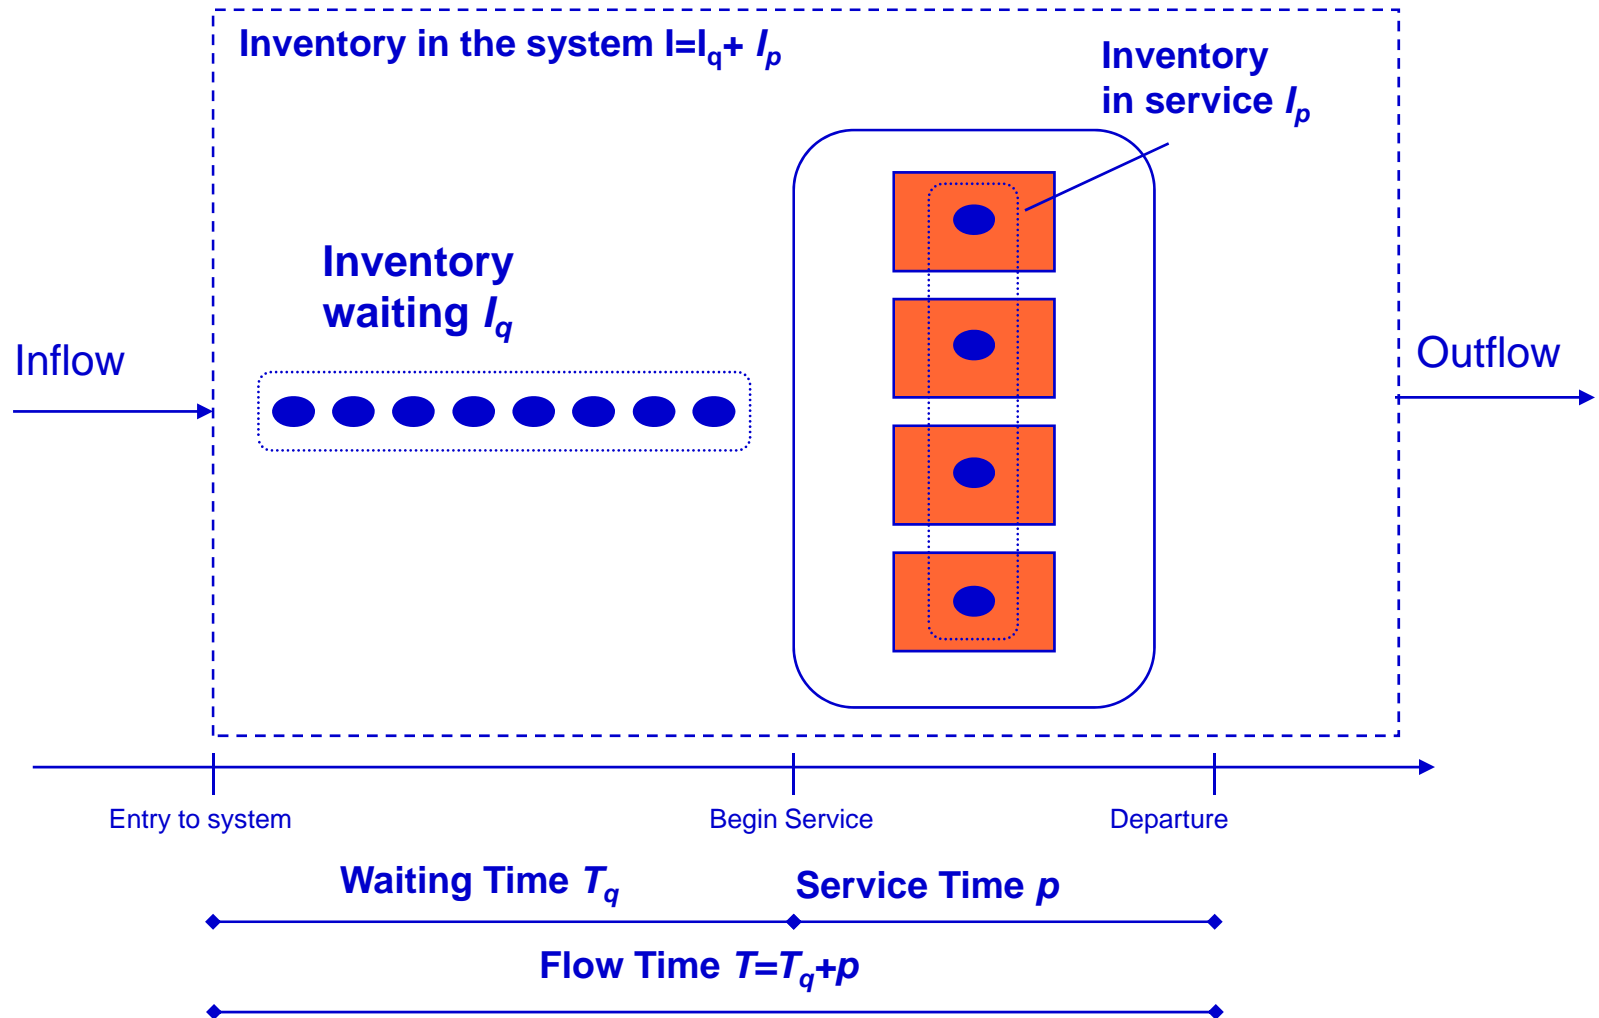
Inventory in the system $I=I_q+I_p$

Inventory in service $I_p$

Inventory waiting $I_q$

Inflow

Outflow

Entry to system

Begin Service

Departure

Waiting Time $T_q$

Service Time $p$

Flow Time $T=T_q+p$